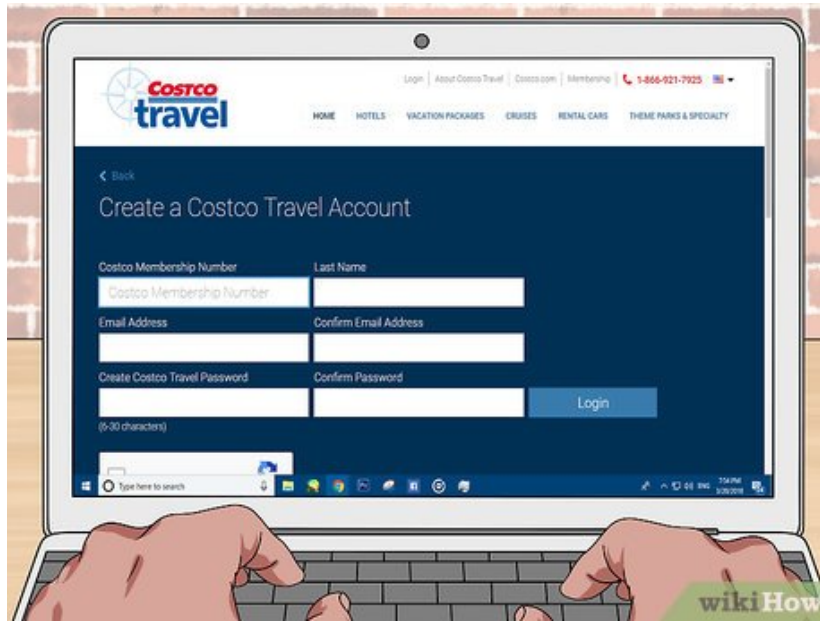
Costco travel

Login | About Costco Travel | Costco.com | Membership | 1-866-921-7925

HOME HOTELS VACATION PACKAGES CRUISES RENTAL CARS THEME PARKS & SPECIALTY

< Back

Create a Costco Travel Account

Costco Membership Number
Costco Membership Number

Last Name

Email Address

Confirm Email Address

Create Costco Travel Password

Confirm Password

Login

(6-30 characters)

Type here to search

ENG 7:54 PM 3/29/2018

wikiHow